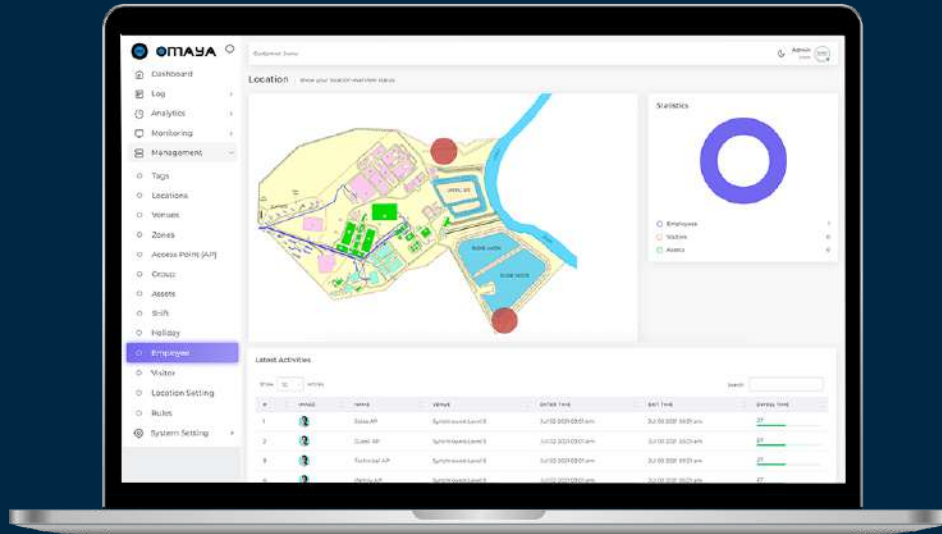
OMAYA

Dashboard
Log
Analytics
Monitoring
Management
Tags
Locations
Venues
Zones
Access Point (AP)
Group
Assets
Shift
Holiday
Employee
Visitor
Location Setting
Rules
System Setting

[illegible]

Admin

Location | Show your location overview status

Statistics

Employee
Visitors
Assets

Latest Activities

Show 10 entries

Search:

| # | IMAGE | NAME | VENUE | ENTER TIME | EXIT TIME | DWELL TIME |
|---|---|---|---|---|---|---|
| 1 | | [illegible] AP | Synthwave Level 8 | Jul 02 2021 09:01 am | Jul 02 2021 09:01 am | 27 |
| 2 | | Guest AP | Synthwave Level 8 | Jul 02 2021 09:01 am | Jul 02 2021 09:01 am | 27 |
| 3 | | Technical AP | Synthwave Level 8 | Jul 02 2021 09:01 am | Jul 02 2021 09:01 am | 27 |
| 4 | | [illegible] AP | Synthwave Level 8 | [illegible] | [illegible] | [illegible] |